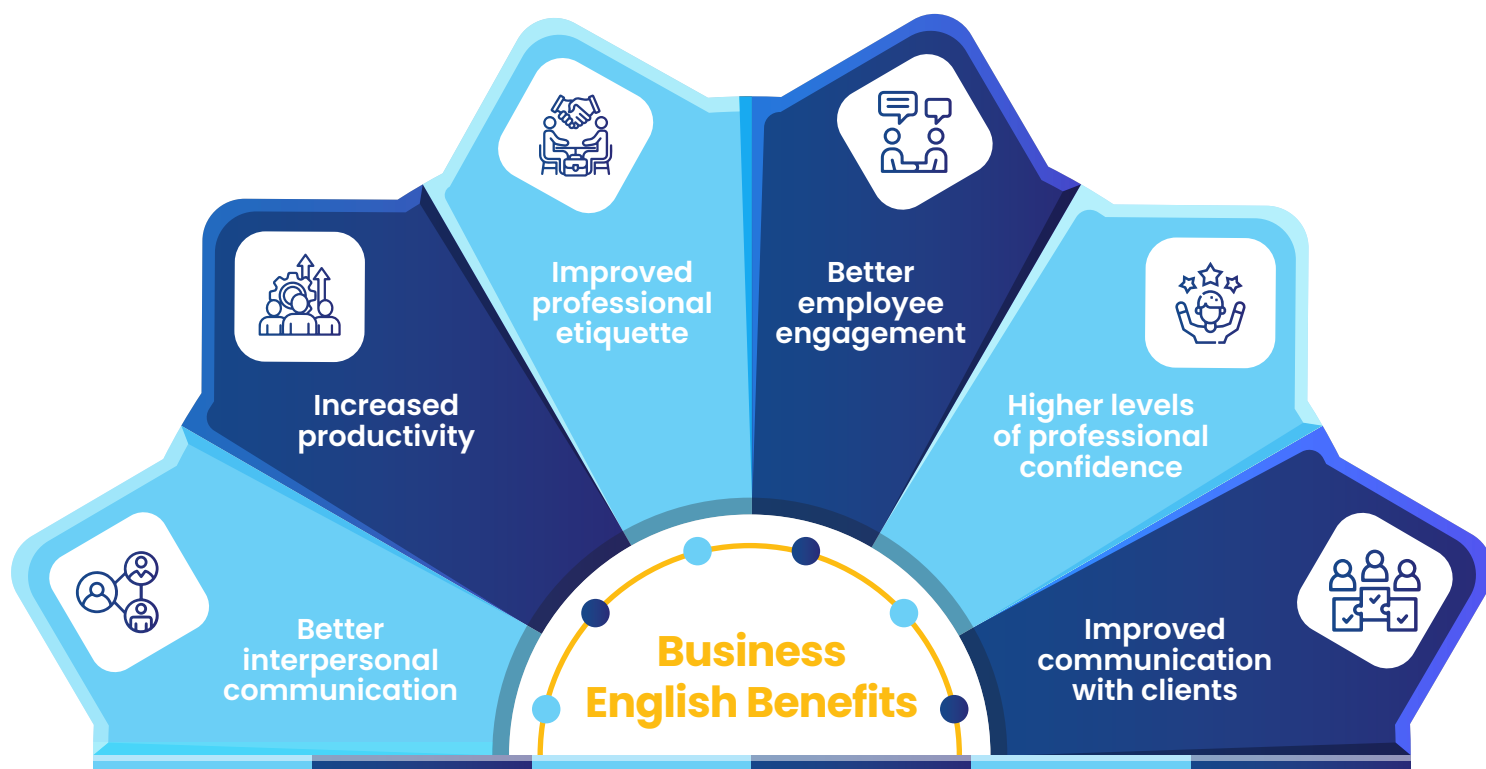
Better interpersonal communication

Increased productivity

Improved professional etiquette

Better employee engagement

Higher levels of professional confidence

Improved communication with clients

Business English Benefits